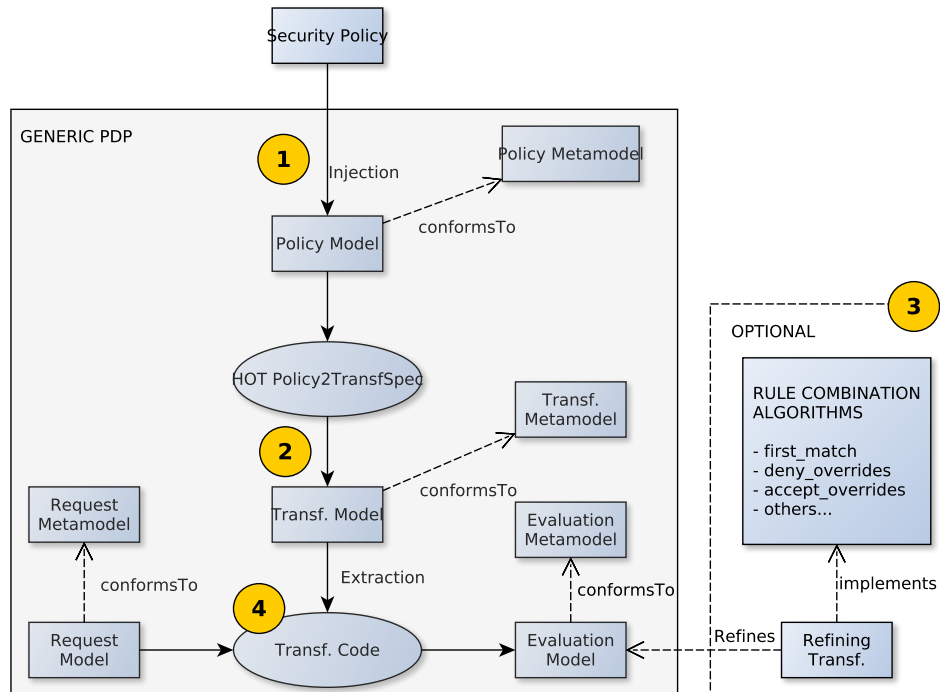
Security Policy

GENERIC PDP

1

Injection

Policy Metamodel

Policy Model

conformsTo

HOT Policy2TransfSpec

Transf. Metamodel

2

Transf. Model

conformsTo

Request Metamodel

Evaluation Metamodel

conformsTo

Extraction

conformsTo

4

Request Model

Transf. Code

Evaluation Model

3

OPTIONAL

RULE COMBINATION ALGORITHMS

- first_match
- deny_overrides
- accept_overrides
- others...

implements

Refines

Refining Transf.